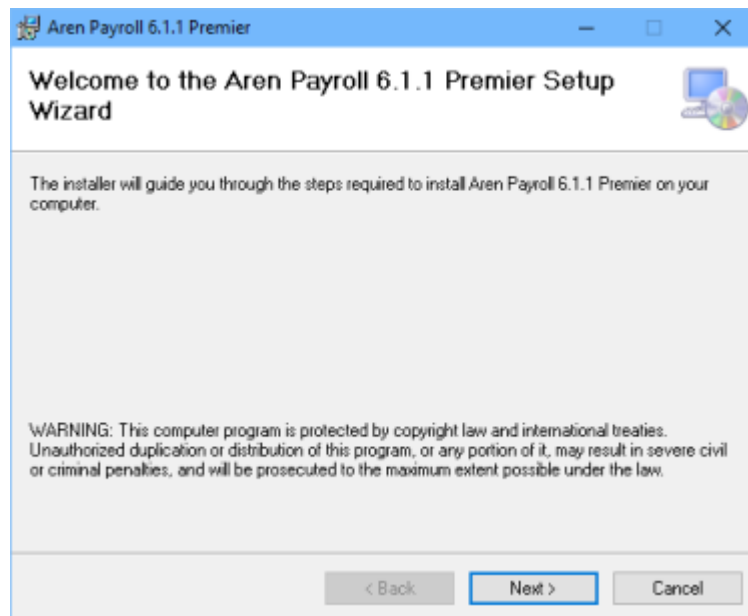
Aren Payroll 6.1.1 Premier

Welcome to the Aren Payroll 6.1.1 Premier Setup Wizard

The installer will guide you through the steps required to install Aren Payroll 6.1.1 Premier on your computer.

WARNING: This computer program is protected by copyright law and international treaties. Unauthorized duplication or distribution of this program, or any portion of it, may result in severe civil or criminal penalties, and will be prosecuted to the maximum extent possible under the law.

< Back Next > Cancel